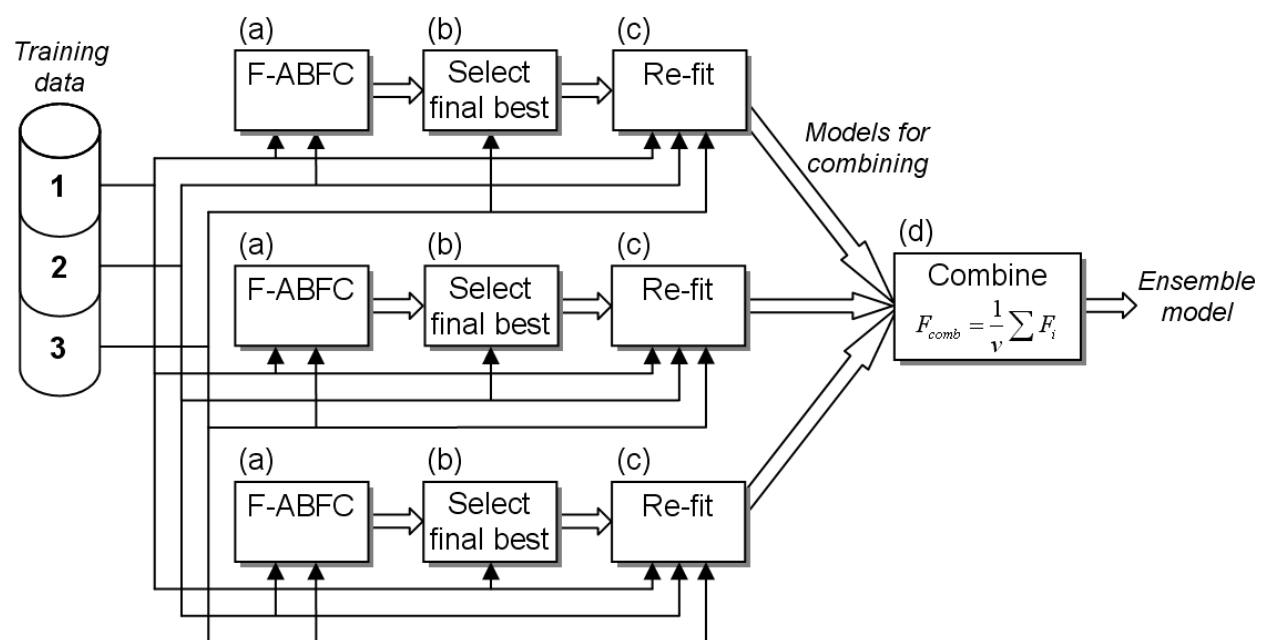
Training data

1

2

3

(a)
F-ABFC

(b)
Select final best

(c)
Re-fit

Models for combining

(a)
F-ABFC

(b)
Select final best

(c)
Re-fit

(d)
Combine
$F_{comb} = \frac{1}{v}\sum F_i$

Ensemble model

(a)
F-ABFC

(b)
Select final best

(c)
Re-fit